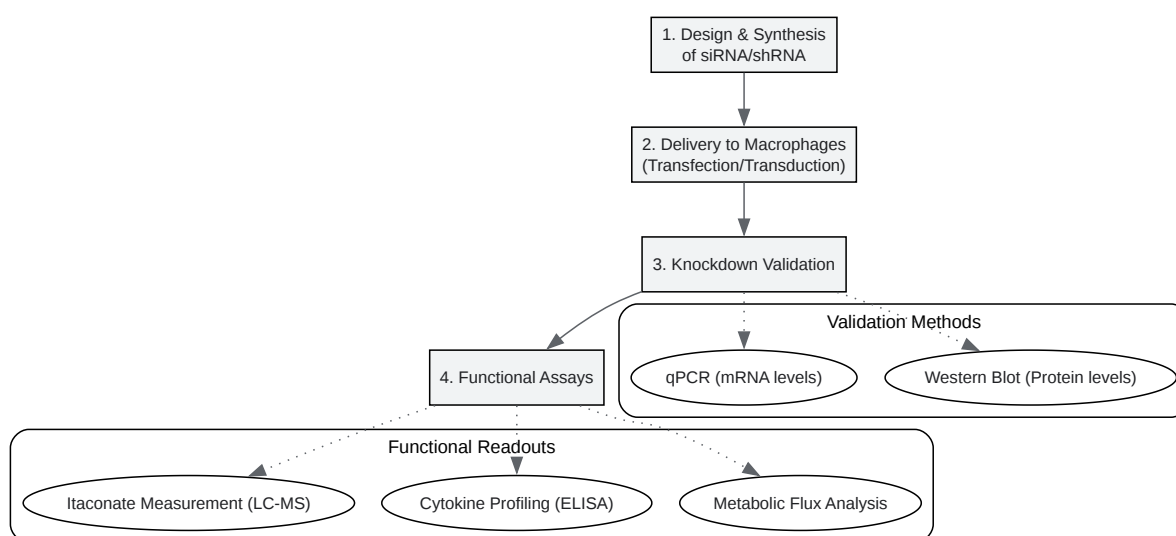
1. Design & Synthesis of siRNA/shRNA

2. Delivery to Macrophages (Transfection/Transduction)

3. Knockdown Validation

Validation Methods

qPCR (mRNA levels)

Western Blot (Protein levels)

4. Functional Assays

Functional Readouts

Itaconate Measurement (LC-MS)

Cytokine Profiling (ELISA)

Metabolic Flux Analysis